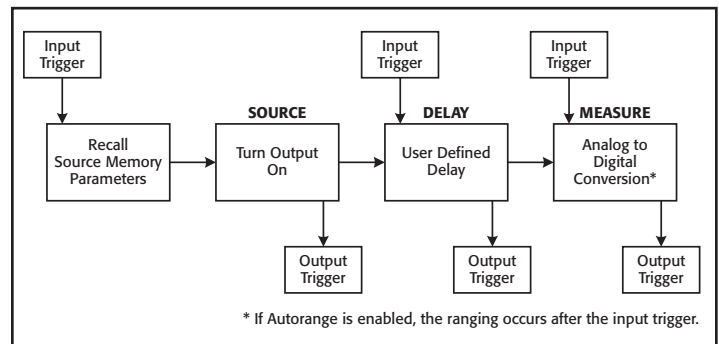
Input Trigger

Recall Source Memory Parameters

SOURCE

Turn Output On

Output Trigger

Input Trigger

DELAY

User Defined Delay

Output Trigger

Input Trigger

MEASURE

Analog to Digital Conversion*

Output Trigger

* If Autorange is enabled, the ranging occurs after the input trigger.